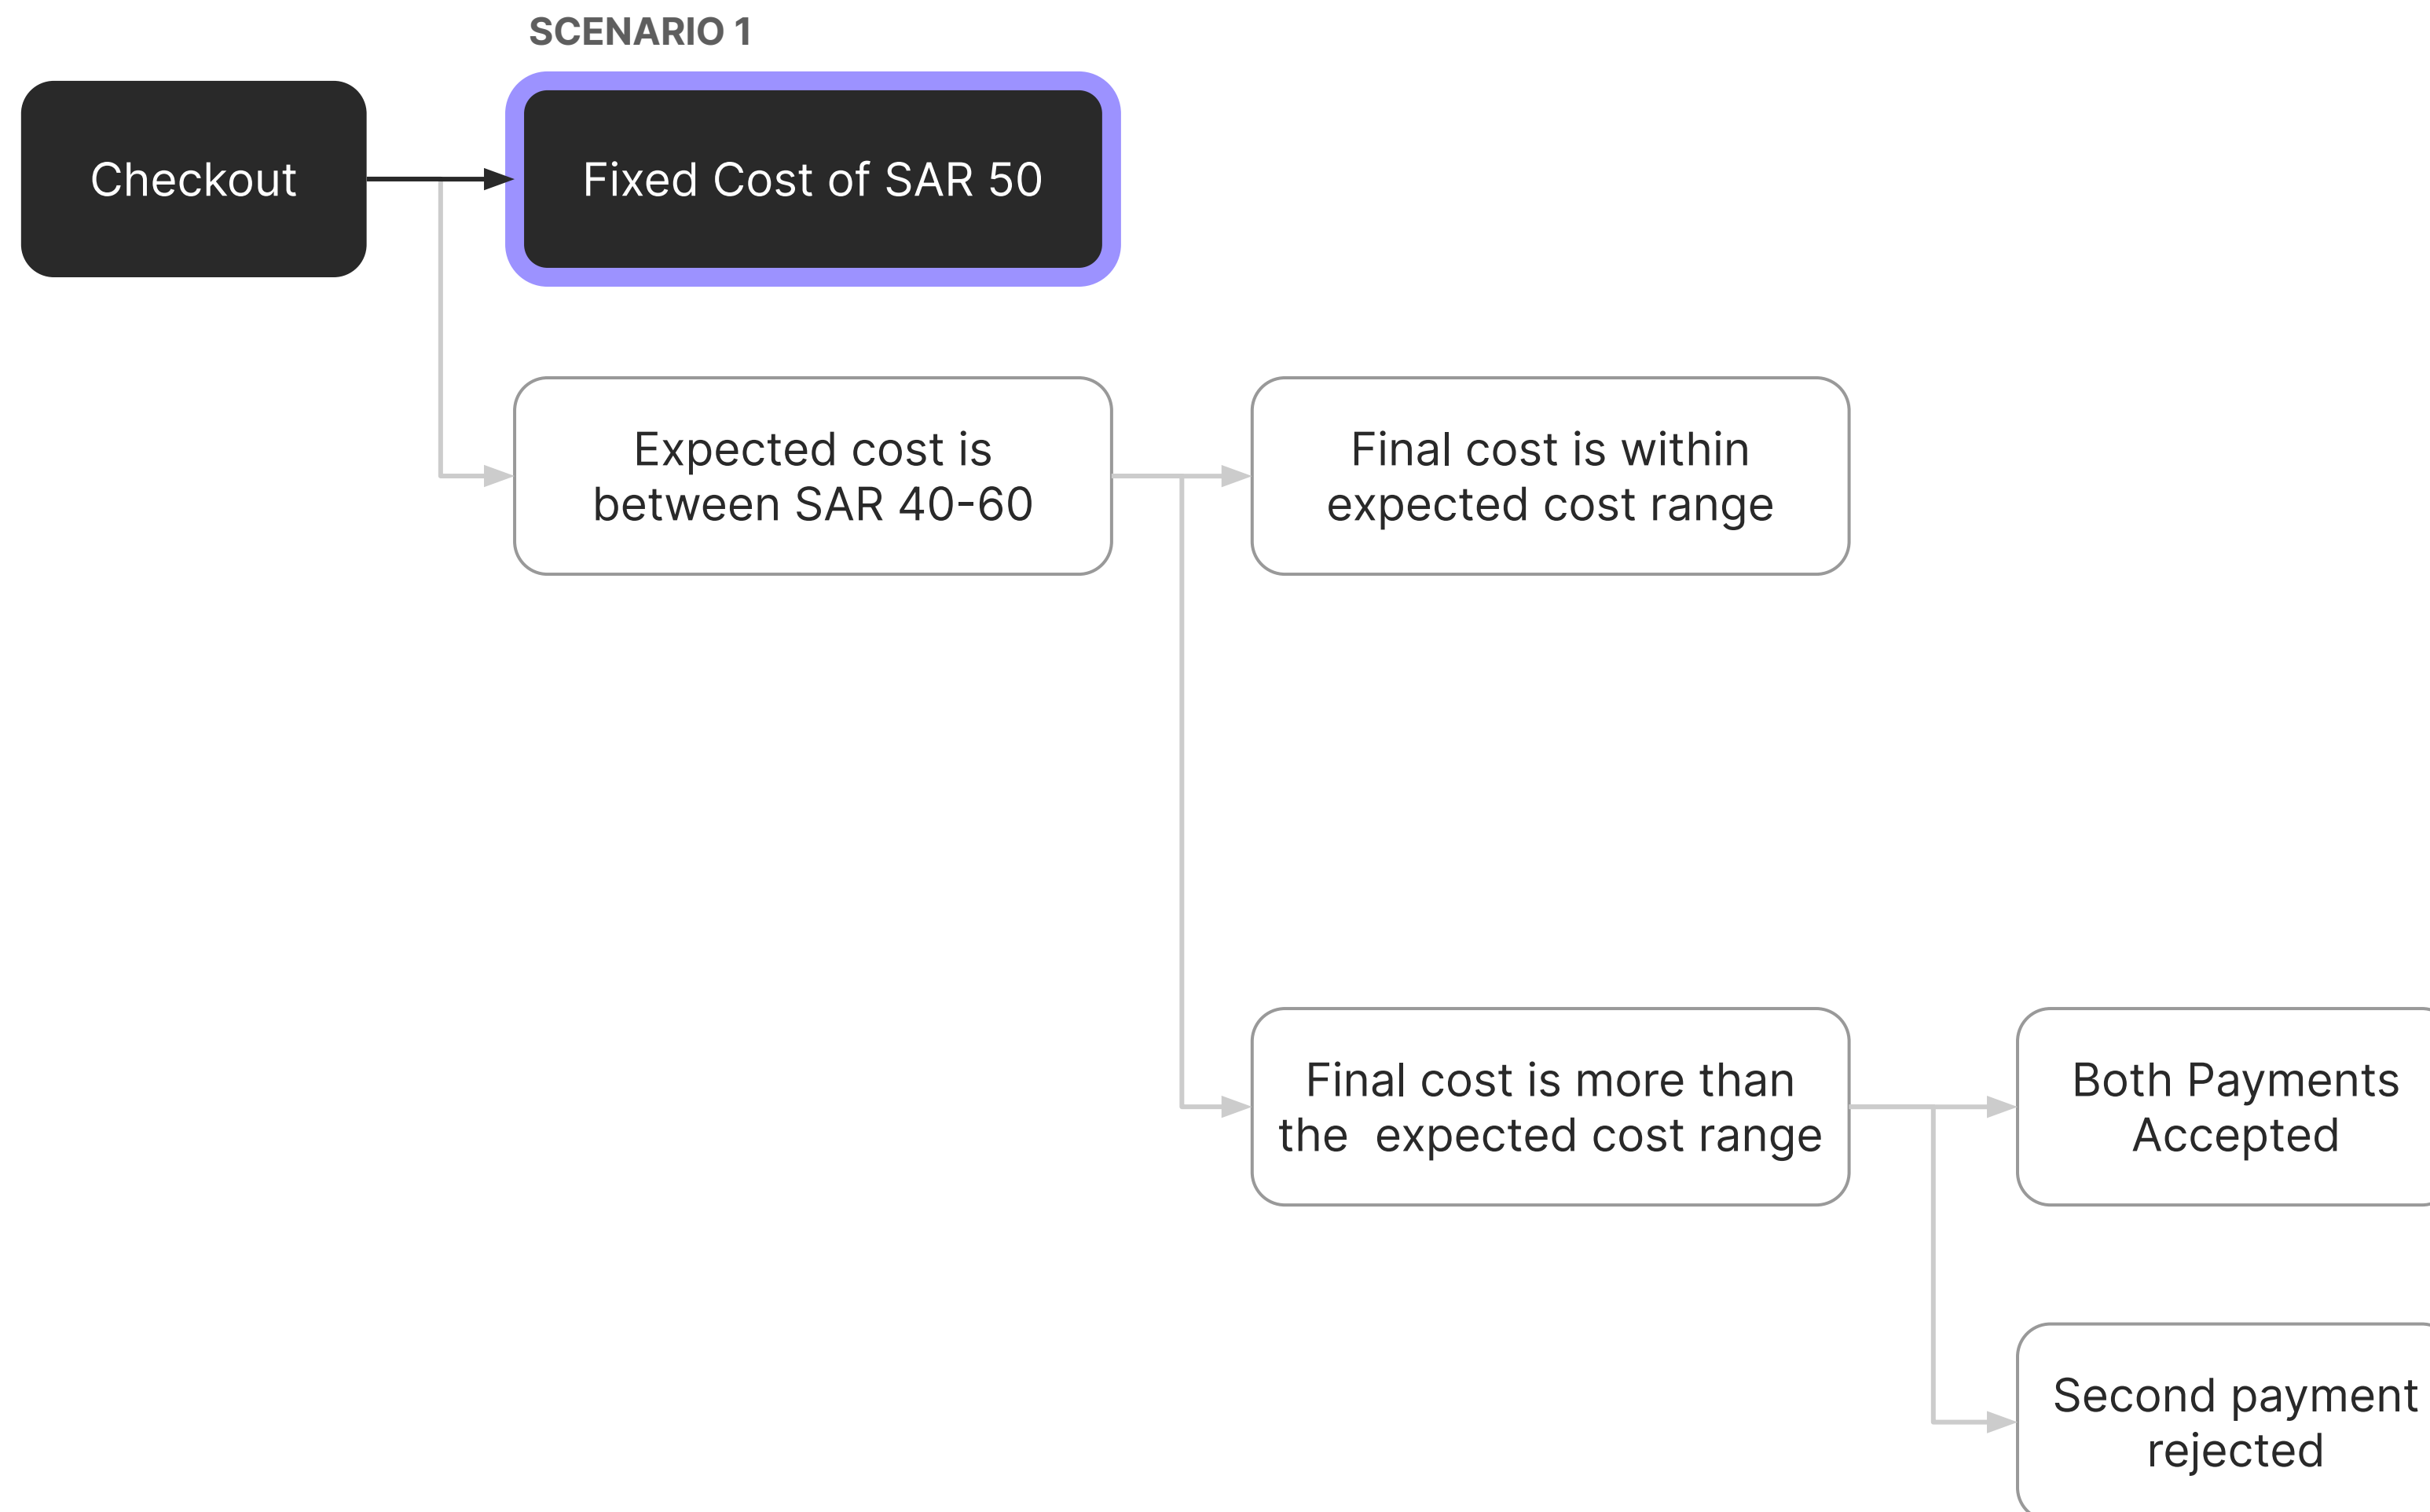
SCENARIO 1

Checkout

Fixed Cost of SAR 50

Expected cost is between SAR 40-60

Final cost is within expected cost range

Final cost is more than the expected cost range

Both Payments Accepted

Second payment rejected